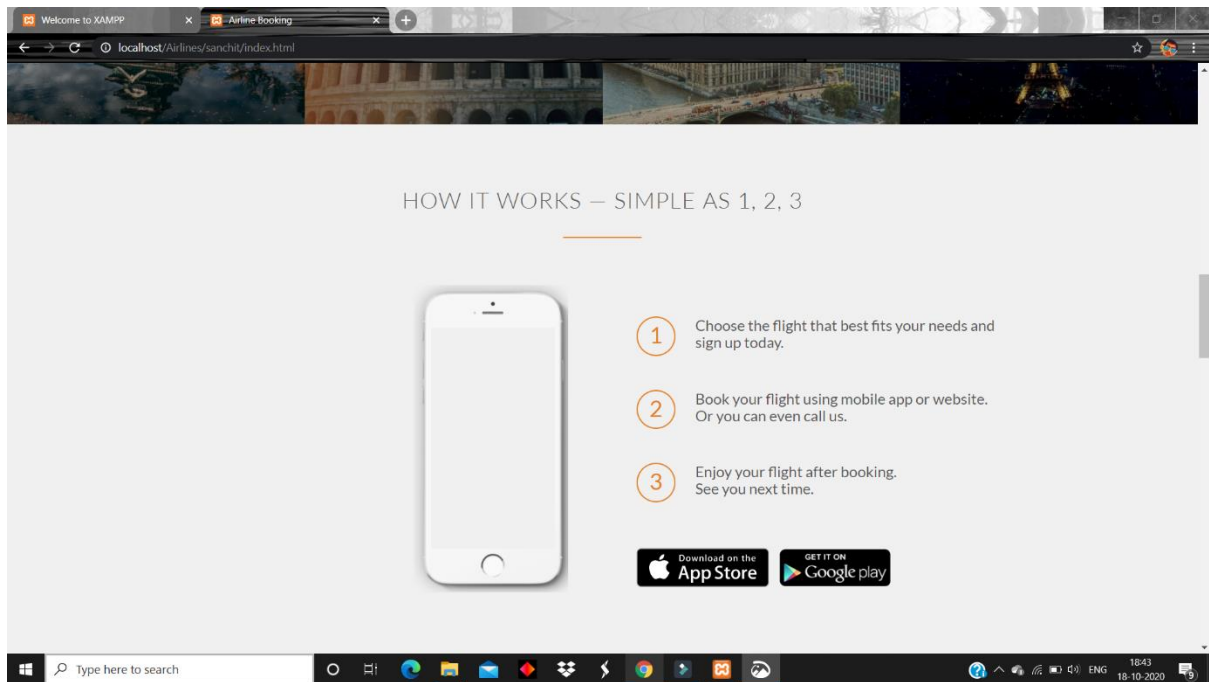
Welcome to XAMPP ×
Airline Booking ×

localhost/Airlines/sanchit/index.html

HOW IT WORKS — SIMPLE AS 1, 2, 3

1 Choose the flight that best fits your needs and sign up today.

2 Book your flight using mobile app or website. Or you can even call us.

3 Enjoy your flight after booking. See you next time.

Download on the App Store

GET IT ON Google play

Type here to search

ENG 18:43 18-10-2020